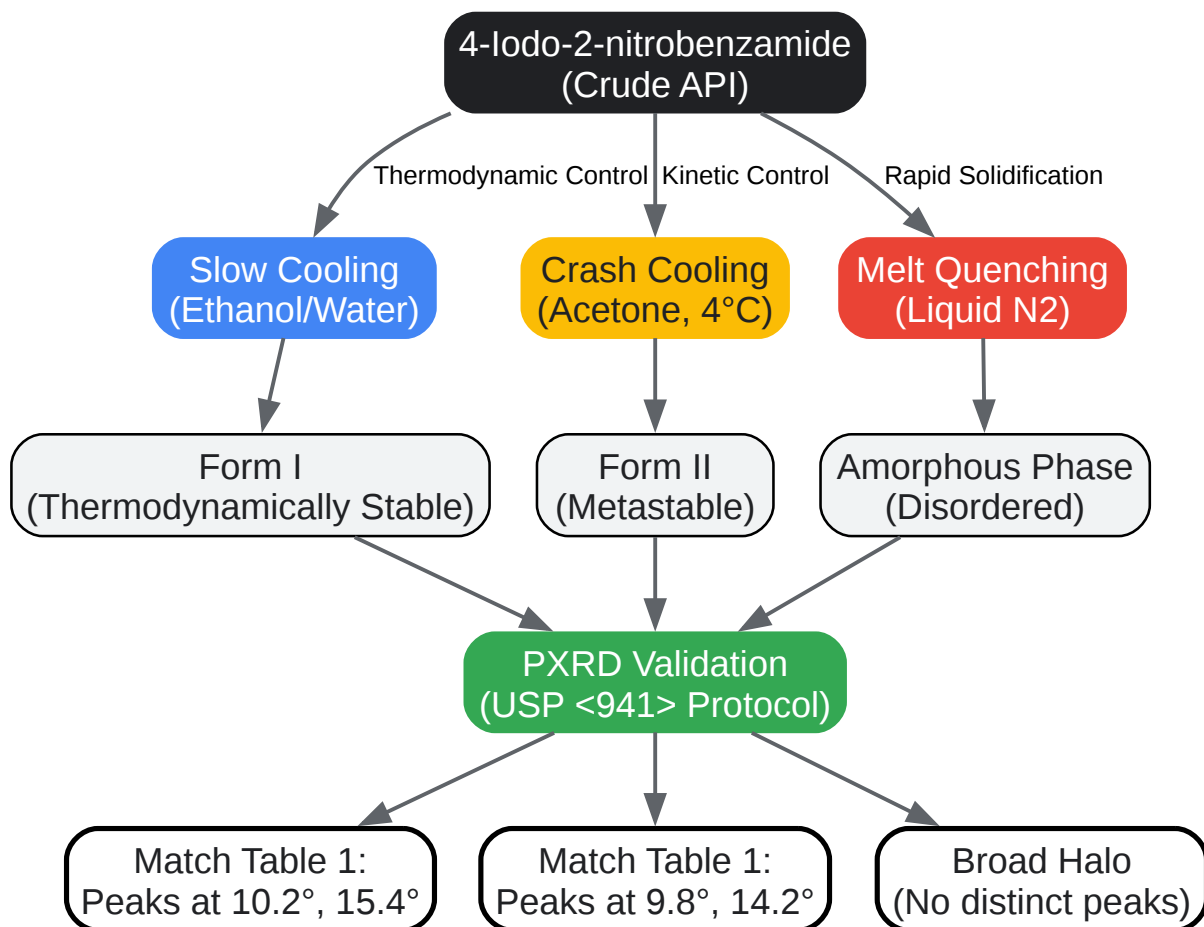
4-Iodo-2-nitrobenzamide
(Crude API)

Thermodynamic Control

Kinetic Control

Rapid Solidification

Slow Cooling
(Ethanol/Water)

Crash Cooling
(Acetone, 4°C)

Melt Quenching
(Liquid N2)

Form I
(Thermodynamically Stable)

Form II
(Metastable)

Amorphous Phase
(Disordered)

PXRD Validation
(USP <941> Protocol)

Match Table 1:
Peaks at 10.2°, 15.4°

Match Table 1:
Peaks at 9.8°, 14.2°

Broad Halo
(No distinct peaks)